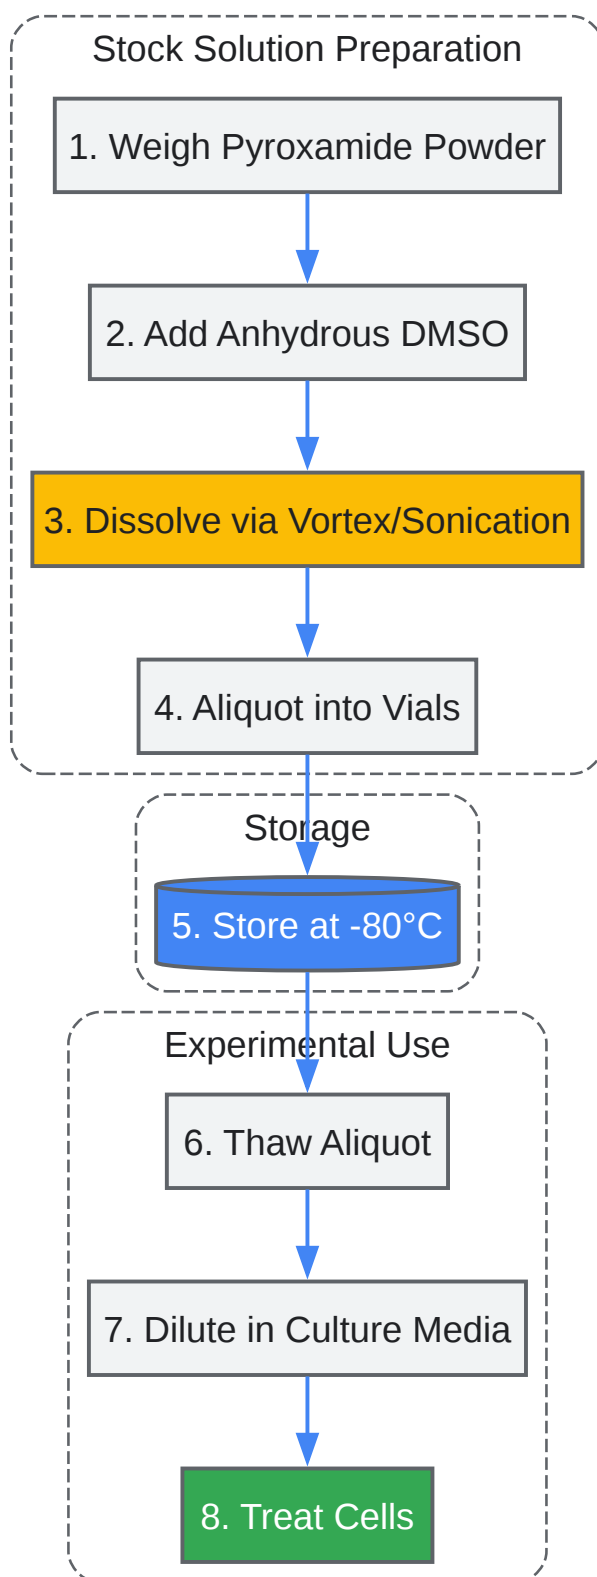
Stock Solution Preparation

1. Weigh Pyroxamide Powder

2. Add Anhydrous DMSO

3. Dissolve via Vortex/Sonication

4. Aliquot into Vials

Storage

5. Store at -80°C

Experimental Use

6. Thaw Aliquot

7. Dilute in Culture Media

8. Treat Cells